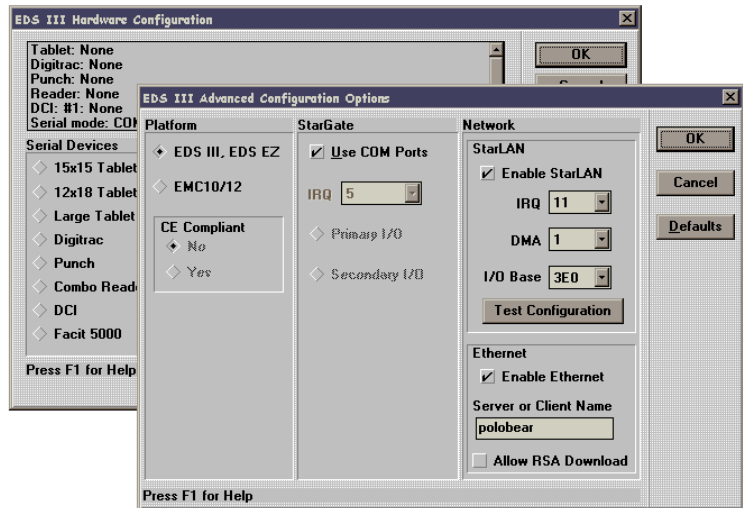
EDS III Hardware Configuration

Tablet: None
Digitrac: None
Punch: None
Reader: None
DCI: #1: None
Serial mode: COM

OK

Serial Devices
15x15 Tablet
12x18 Tablet
Large Tablet
Digitrac
Punch
Combo Reade
DCI
Facit 5000

Press F1 for Help

EDS III Advanced Configuration Options

Platform
EDS III, EDS EZ
EMC10/12
CE Compliant
No
Yes

StarGate
Use COM Ports
IRQ 5
Primary I/O
Secondary I/O

Network
StarLAN
Enable StarLAN
IRQ 11
DMA 1
I/O Base 3E0
Test Configuration

Ethernet
Enable Ethernet
Server or Client Name
polobear
Allow RSA Download

OK
Cancel
Defaults

Press F1 for Help